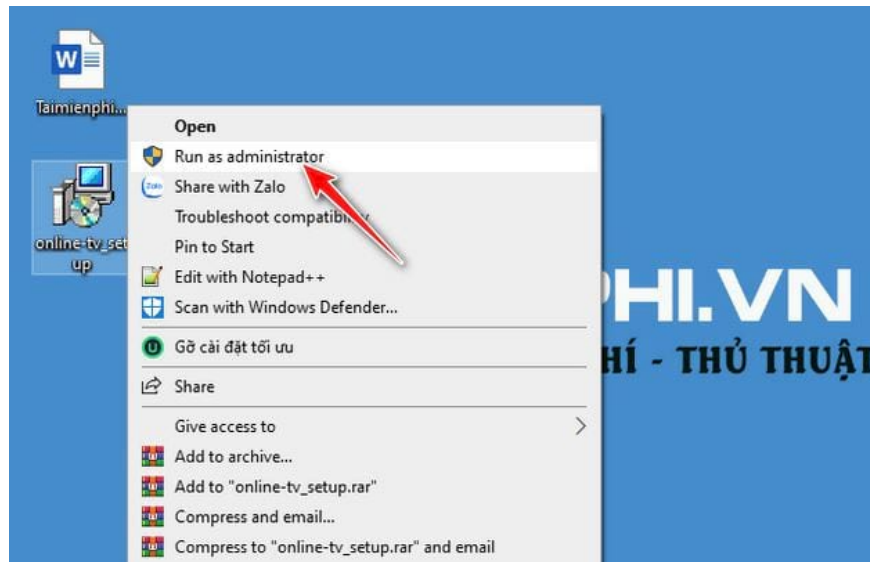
Taimienphi...

online-tv_setup

Open
Run as administrator
Share with Zalo
Troubleshoot compatibility
Pin to Start
Edit with Notepad++
Scan with Windows Defender...
Gỡ cài đặt tối ưu
Share
Give access to
Add to archive...
Add to "online-tv_setup.rar"
Compress and email...
Compress to "online-tv_setup.rar" and email

PHI.VN
HÍ - THỦ THUẬT